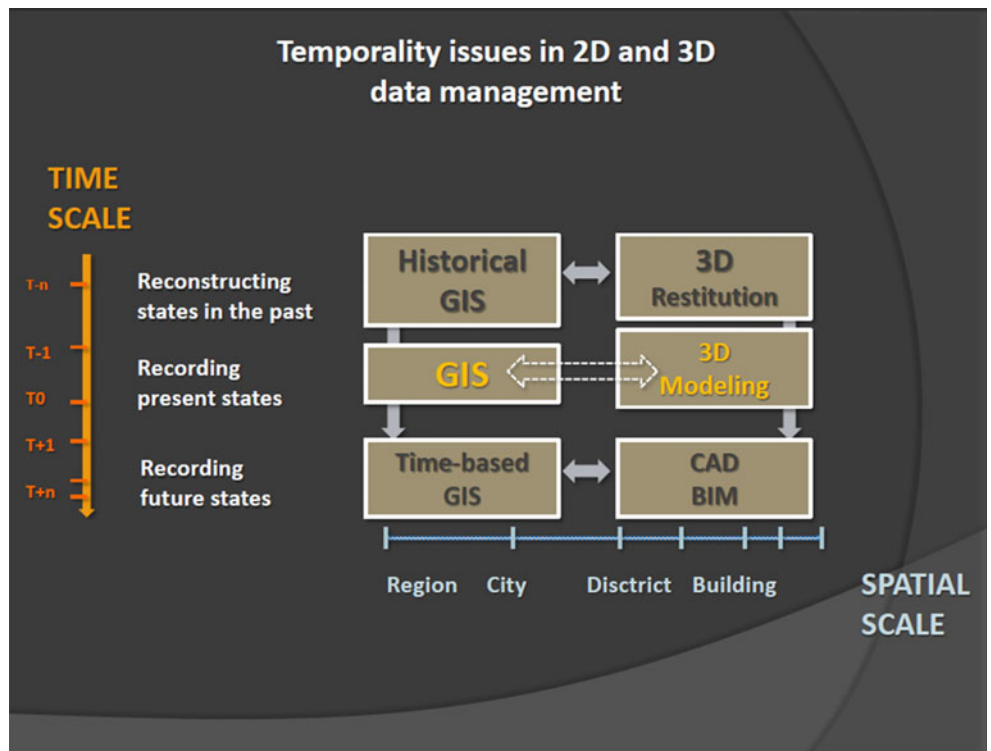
Temporality issues in 2D and 3D data management

TIME SCALE

T-n
T-1
T0
T+1
T+n

Reconstructing states in the past

Recording present states

Recording future states

Historical GIS

3D Restitution

GIS

3D Modeling

Time-based GIS

CAD BIM

Region City Disctrict Building

SPATIAL SCALE